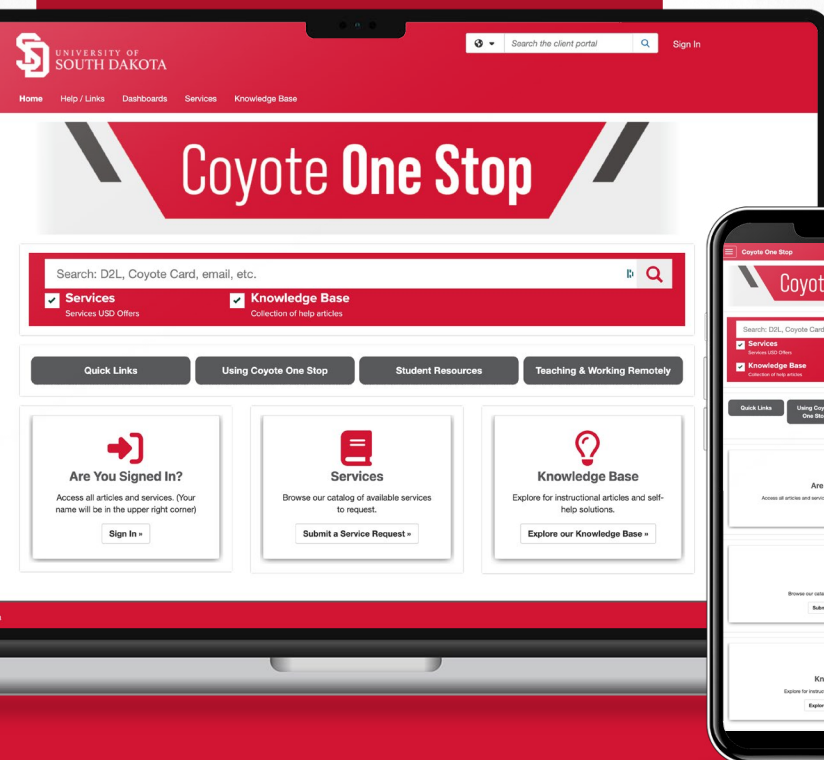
UNIVERSITY OF SOUTH DAKOTA

Search the client portal

Sign In

Home Help / Links Dashboards Services Knowledge Base

Coyote One Stop

Search: D2L, Coyote Card, email, etc.

Services
Services USD Offers

Knowledge Base
Collection of help articles

Quick Links
Using Coyote One Stop
Student Resources
Teaching & Working Remotely

Are You Signed In?
Access all articles and services. (Your name will be in the upper right corner)
Sign In »

Services
Browse our catalog of available services to request.
Submit a Service Request »

Knowledge Base
Explore for instructional articles and self-help solutions.
Explore our Knowledge Base »

Coyote One Stop

Coyot

Search: D2L, Coyote Card

Services
Services USD Offers

Knowledge Base
Collection of help articles

Quick Links

Using Coy One Sto

Are

Access all articles and servic

Browse our cata

Subm

Kn

Explore for instruc

Explor